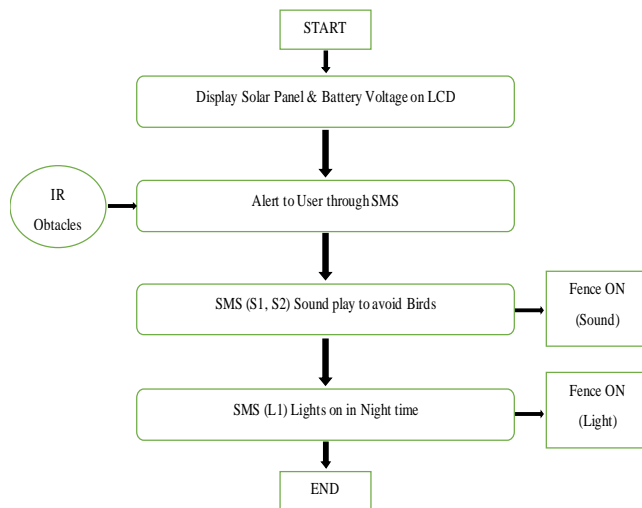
START

Display Solar Panel & Battery Voltage on LCD

IR Obtacles

Alert to User through SMS

SMS (S1, S2) Sound play to avoid Birds

Fence ON (Sound)

SMS (L1) Lights on in Night time

Fence ON (Light)

END